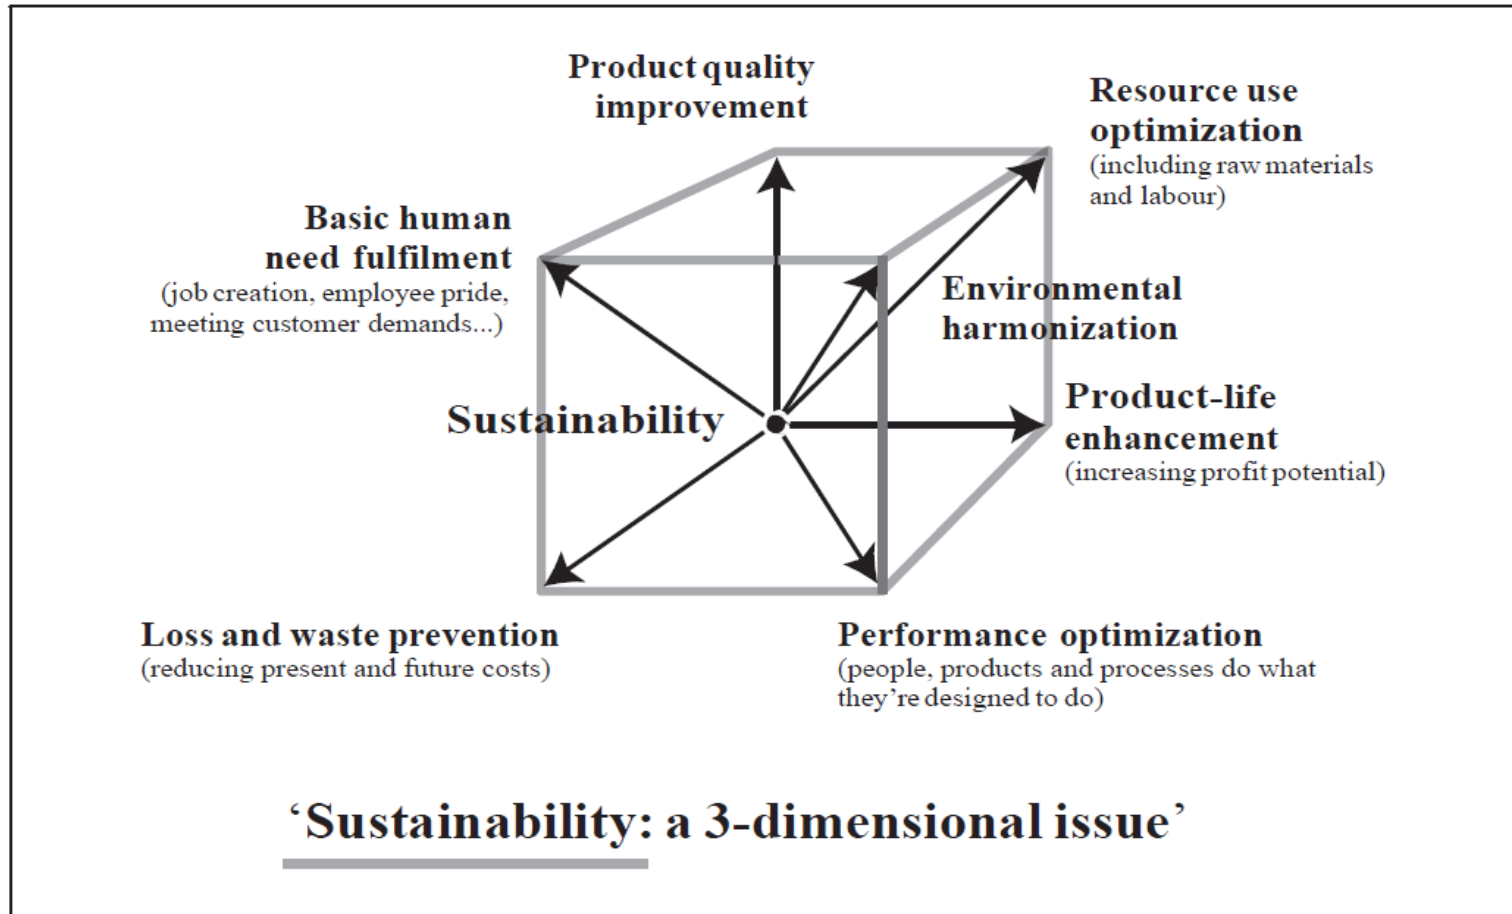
Product quality improvement

Resource use optimization
(including raw materials and labour)

Basic human need fulfilment
(job creation, employee pride, meeting customer demands...)

Environmental harmonization

Sustainability

Product-life enhancement
(increasing profit potential)

Loss and waste prevention
(reducing present and future costs)

Performance optimization
(people, products and processes do what they're designed to do)

'Sustainability: a 3-dimensional issue'